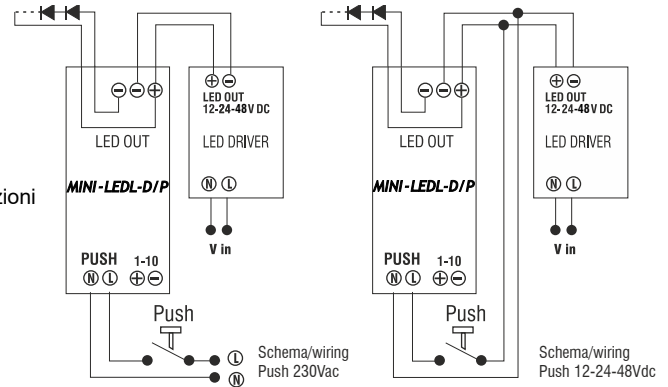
⊖⊖⊕
LED OUT
MINI-LEDL-D/P
PUSH 1-10
Ⓝ Ⓛ ⊕⊖
⊕⊖
LED OUT
12-24-48V DC
LED DRIVER
Ⓝ Ⓛ
V in
Push
Ⓛ
Ⓝ
Schema/wiring
Push 230Vac

zioni

⊖⊖⊕
LED OUT
MINI-LEDL-D/P
PUSH 1-10
Ⓝ Ⓛ ⊕⊖
⊕⊖
LED OUT
12-24-48V DC
LED DRIVER
Ⓝ Ⓛ
V in
Push
Schema/wiring
Push 12-24-48Vdc